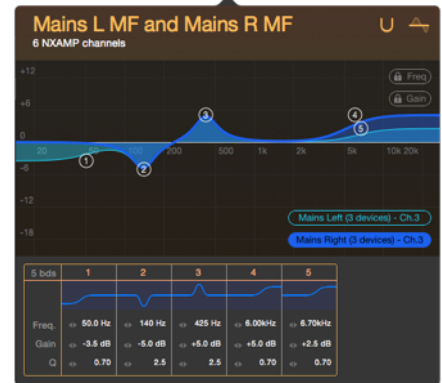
Mains L MF and Mains R MF
6 NXAMP channels

+12
+6
0
-6
-12
-18

20
50
100
200
500
1k
2k
5k
10k
20k

1
2
3
4
5

Freq
Gain

Mains Left (3 devices) - Ch.3
Mains Right (3 devices) - Ch.3

| 5 bds | 1 | 2 | 3 | 4 | 5 |
|---|---|---|---|---|---|
| Freq. | 50.0 Hz | 140 Hz | 425 Hz | 6.00kHz | 6.70kHz |
| Gain | -3.5 dB | -5.0 dB | +5.0 dB | +5.0 dB | +2.5 dB |
| Q | 0.70 | 2.5 | 2.5 | 0.70 | 0.70 |